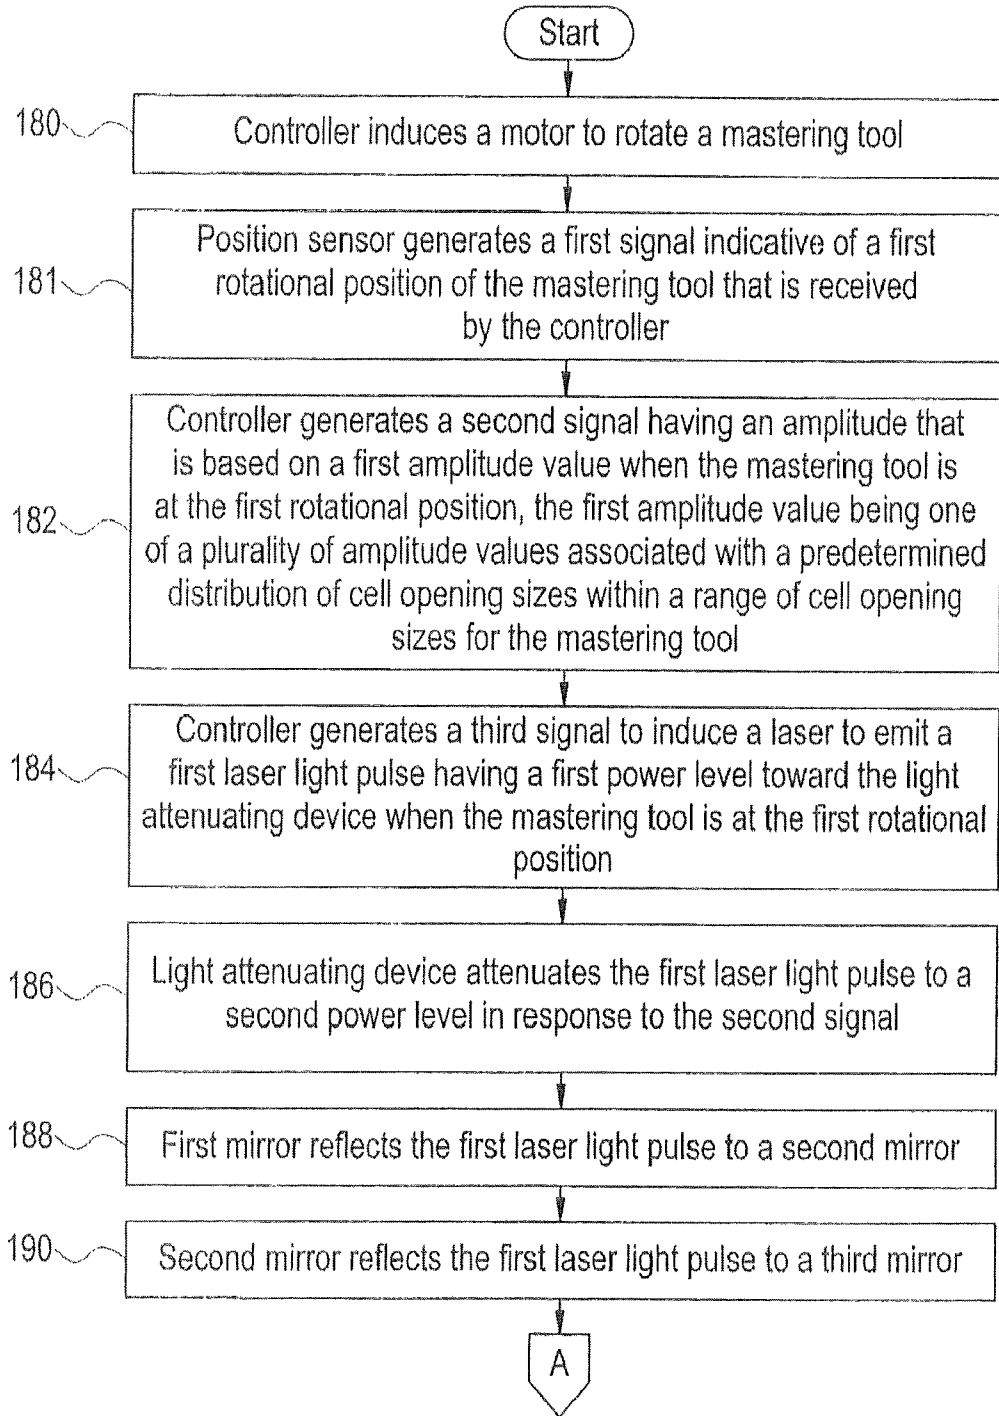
Start

180

Controller induces a motor to rotate a mastering tool

181

Position sensor generates a first signal indicative of a first rotational position of the mastering tool that is received by the controller

182

Controller generates a second signal having an amplitude that is based on a first amplitude value when the mastering tool is at the first rotational position, the first amplitude value being one of a plurality of amplitude values associated with a predetermined distribution of cell opening sizes within a range of cell opening sizes for the mastering tool

184

Controller generates a third signal to induce a laser to emit a first laser light pulse having a first power level toward the light attenuating device when the mastering tool is at the first rotational position

186

Light attenuating device attenuates the first laser light pulse to a second power level in response to the second signal

188

First mirror reflects the first laser light pulse to a second mirror

190

Second mirror reflects the first laser light pulse to a third mirror

A